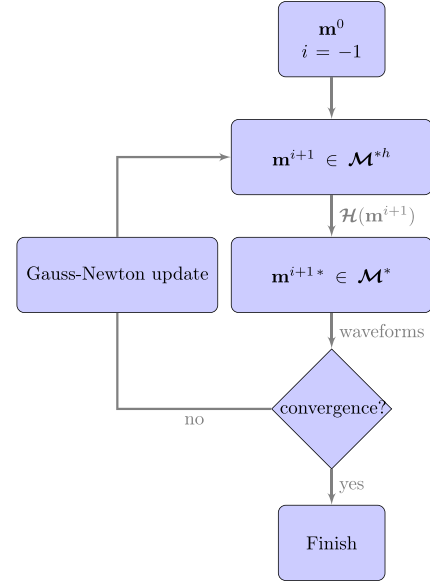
$\mathbf{m}^0$
$i = -1$

$\mathbf{m}^{i+1} \in \boldsymbol{\mathcal{M}}^{*h}$

$\boldsymbol{\mathcal{H}}(\mathbf{m}^{i+1})$

Gauss-Newton update

$\mathbf{m}^{i+1\,*} \in \boldsymbol{\mathcal{M}}^*$

waveforms

convergence?

no

yes

Finish